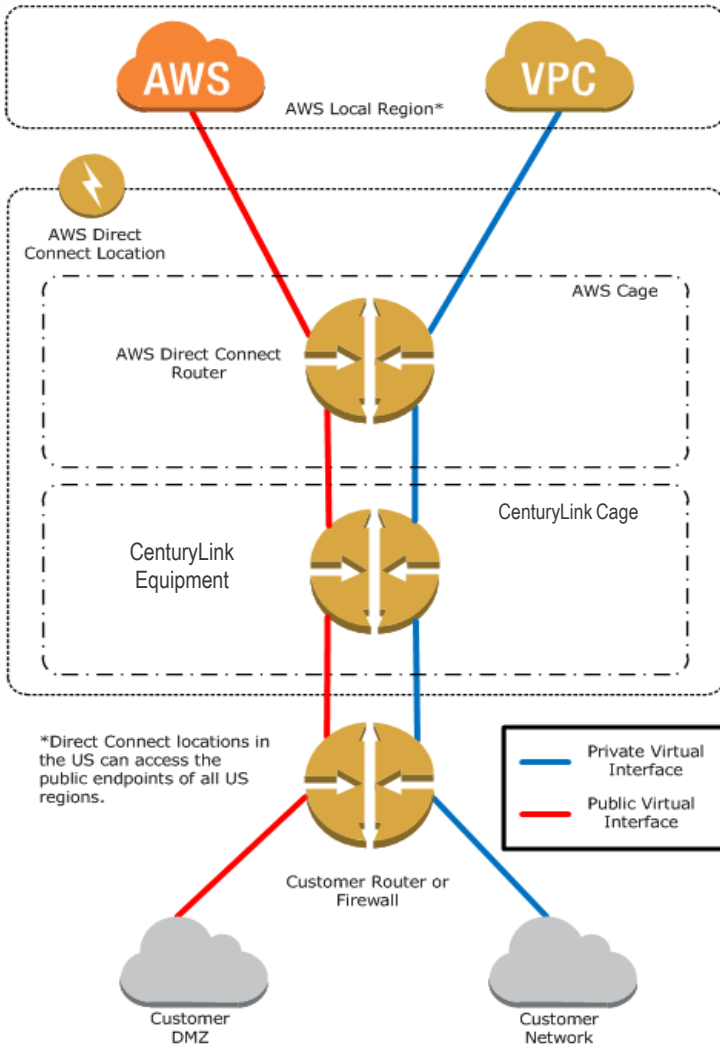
AWS

VPC

AWS Local Region*

AWS Direct Connect Location

AWS Cage

AWS Direct Connect Router

CenturyLink Cage

CenturyLink Equipment

*Direct Connect locations in the US can access the public endpoints of all US regions.

Private Virtual Interface

Public Virtual Interface

Customer Router or Firewall

Customer DMZ

Customer Network